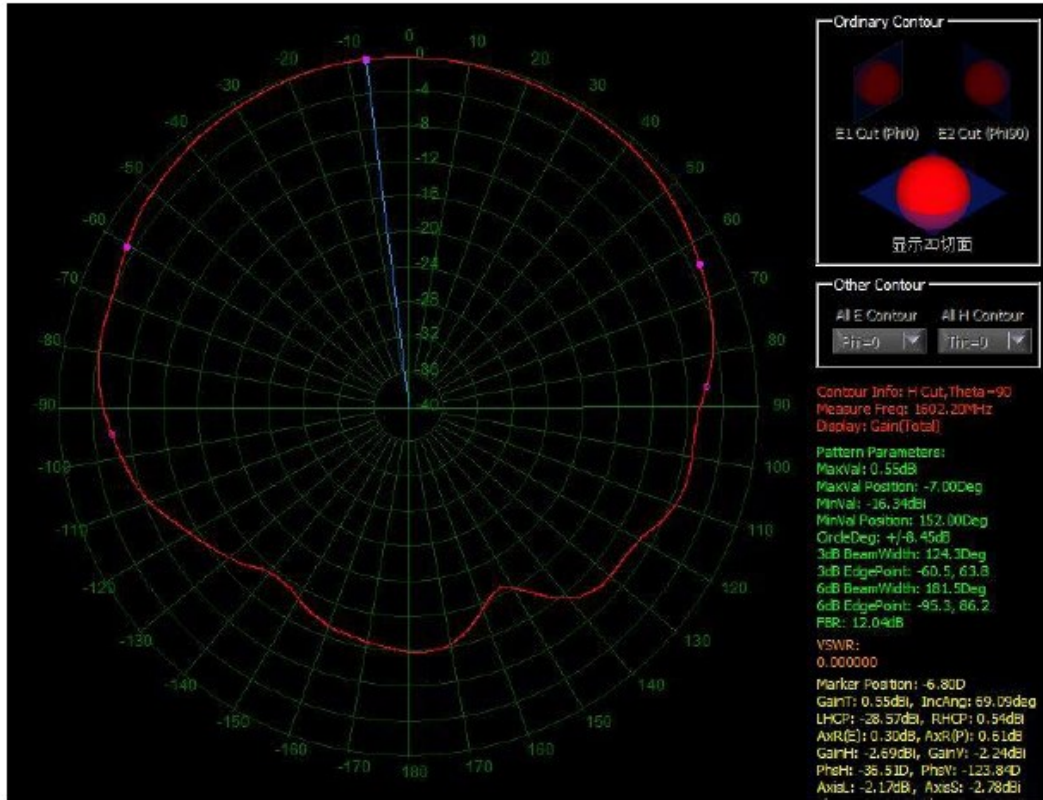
-10 0 10
-20 20
-30 30
-40 40
-50 50
-60 60
-70 70
-80 80
-90 90
-100 100
-110 110
-120 120
-130 130
-140 140
-150 150
-160 160
-170 180 170

0
-4
-8
-12
-16
-20
-24
-28
-32
-36
-40

Ordinary Contour
E1 Cut (Phi0) E2 Cut (Phi90)
显示2D切面

Other Contour
All E Contour All H Contour
Phi=0 Thi=0

Contour Info: H Cut,Theta=90
Measure Freq: 1602.20MHz
Display: Gain(Total)

Pattern Parameters:
MaxVal: 0.55dB
MaxVal Position: -7.00Deg
MinVal: -16.34dBi
MinVal Position: 152.00Deg
CircleDeg: +/-8.45dB
3dB BeamWidth: 124.3Deg
3dB EdgePoint: -60.5, 63.8
6dB BeamWidth: 181.5Deg
6dB EdgePoint: -95.3, 86.2
FBR: 12.04dB

VSWR:
0.000000

Marker Position: -6.80D
GainT: 0.55dBi, IncAng: 69.09deg
LHCP: -28.57dBi, RHCP: 0.54dBi
AxR(E): 0.30dB, AxR(P): 0.61dB
GainH: -2.69dBi, GainV: -2.24dBi
PhsH: -36.51D, PhsV: -123.84D
AxisL: -2.17dBi, AxisS: -2.78dBi